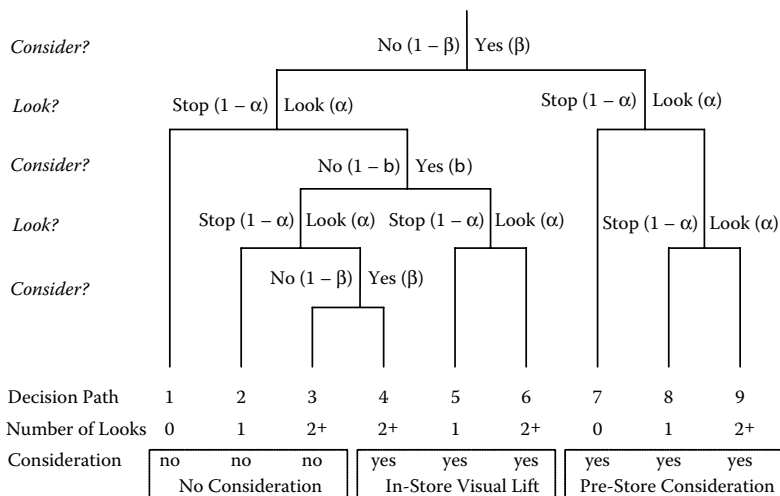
Consider?
No $(1-\beta)$ Yes $(\beta)$

Look?
Stop $(1-\alpha)$ Look $(\alpha)$
Stop $(1-\alpha)$ Look $(\alpha)$

Consider?
No $(1-b)$ Yes $(b)$

Look?
Stop $(1-\alpha)$ Look $(\alpha)$ Stop $(1-\alpha)$ Look $(\alpha)$
Stop $(1-\alpha)$ Look $(\alpha)$

Consider?
No $(1-\beta)$ Yes $(\beta)$

| Decision Path | 1 | 2 | 3 | 4 | 5 | 6 | 7 | 8 | 9 |
|---|---|---|---|---|---|---|---|---|---|
| Number of Looks | 0 | 1 | 2+ | 2+ | 1 | 2+ | 0 | 1 | 2+ |
| Consideration | no | no | no | yes | yes | yes | yes | yes | yes |

No Consideration
In-Store Visual Lift
Pre-Store Consideration